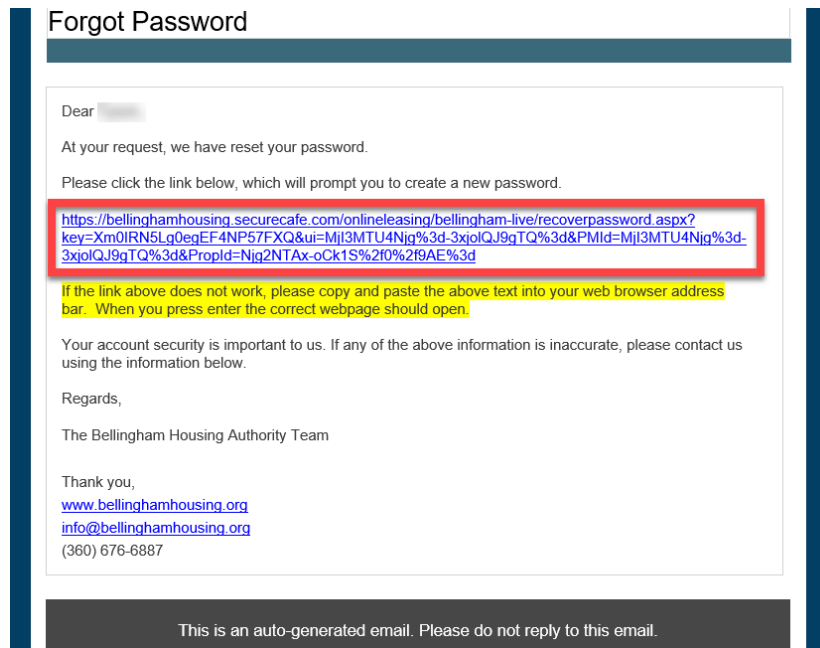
Forgot Password

Dear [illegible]

At your request, we have reset your password.

Please click the link below, which will prompt you to create a new password.

https://bellinghamhousing.securecafe.com/onlineleasing/bellingham-live/recoverpassword.aspx?key=Xm0IRN5Lg0egEF4NP57FXQ&ui=MjI3MTU4Njg%3d-3xjolQJ9gTQ%3d&PMId=MjI3MTU4Njg%3d-3xjolQJ9gTQ%3d&PropId=Njg2NTAx-oCk1S%2f0%2f9AE%3d

If the link above does not work, please copy and paste the above text into your web browser address bar. When you press enter the correct webpage should open.

Your account security is important to us. If any of the above information is inaccurate, please contact us using the information below.

Regards,

The Bellingham Housing Authority Team

Thank you,
www.bellinghamhousing.org
info@bellinghamhousing.org
(360) 676-6887

This is an auto-generated email. Please do not reply to this email.